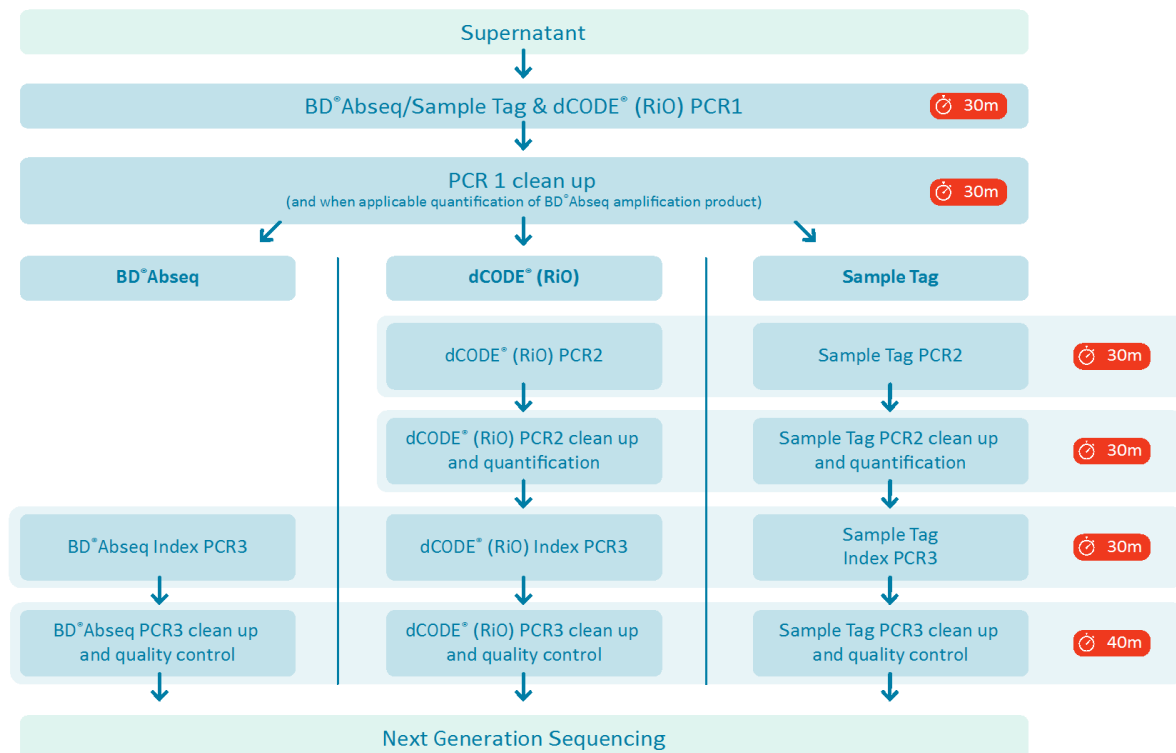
Supernatant

BD® Abseq/Sample Tag & dCODE® (RiO) PCR1

30m

PCR 1 clean up
(and when applicable quantification of BD® Abseq amplification product)

30m

BD® Abseq

dCODE® (RiO)

Sample Tag

dCODE® (RiO) PCR2

Sample Tag PCR2

30m

dCODE® (RiO) PCR2 clean up and quantification

Sample Tag PCR2 clean up and quantification

30m

BD® Abseq Index PCR3

dCODE® (RiO) Index PCR3

Sample Tag Index PCR3

30m

BD® Abseq PCR3 clean up and quality control

dCODE® (RiO) PCR3 clean up and quality control

Sample Tag PCR3 clean up and quality control

40m

Next Generation Sequencing